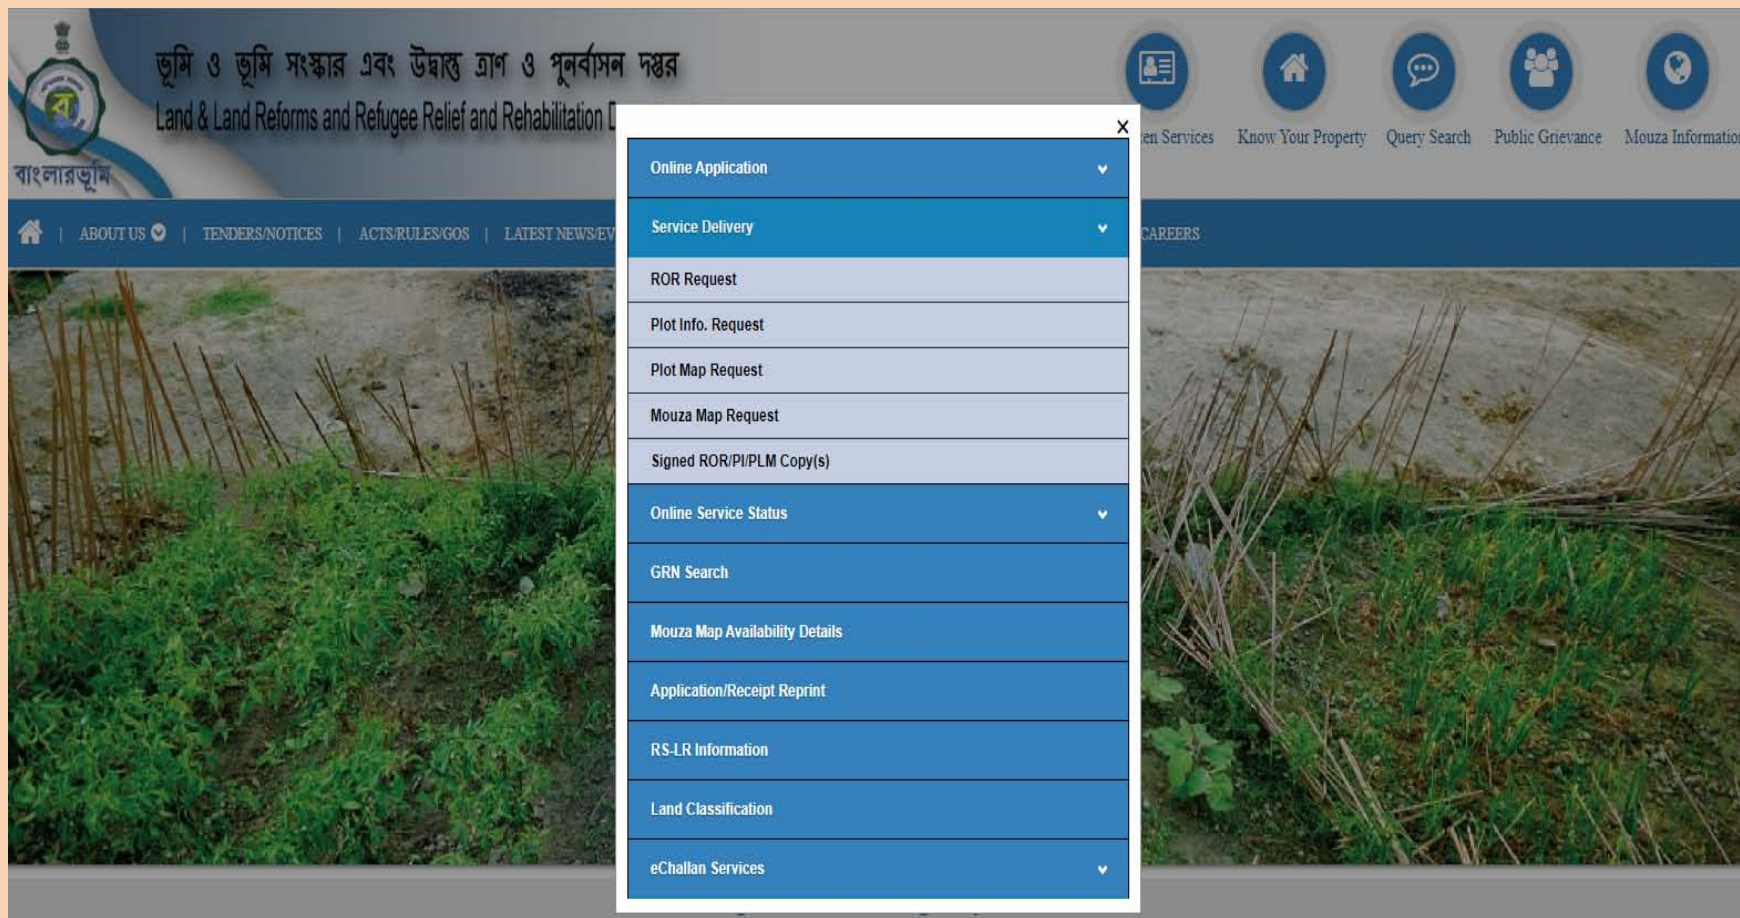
ভূমি ও ভূমি সংস্কার এবং উদ্বাস্তু ত্রাণ ও পুনর্বাসন দপ্তর
Land & Land Reforms and Refugee Relief and Rehabilitation D

বাংলারভূমি

en Services | Know Your Property | Query Search | Public Grievance | Mouza Informatio

ABOUT US | TENDERS/NOTICES | ACTS/RULES/GOS | LATEST NEWS/EV | CAREERS

x

Online Application

Service Delivery

ROR Request

Plot Info. Request

Plot Map Request

Mouza Map Request

Signed ROR/PI/PLM Copy(s)

Online Service Status

GRN Search

Mouza Map Availability Details

Application/Receipt Reprint

RS-LR Information

Land Classification

eChallan Services